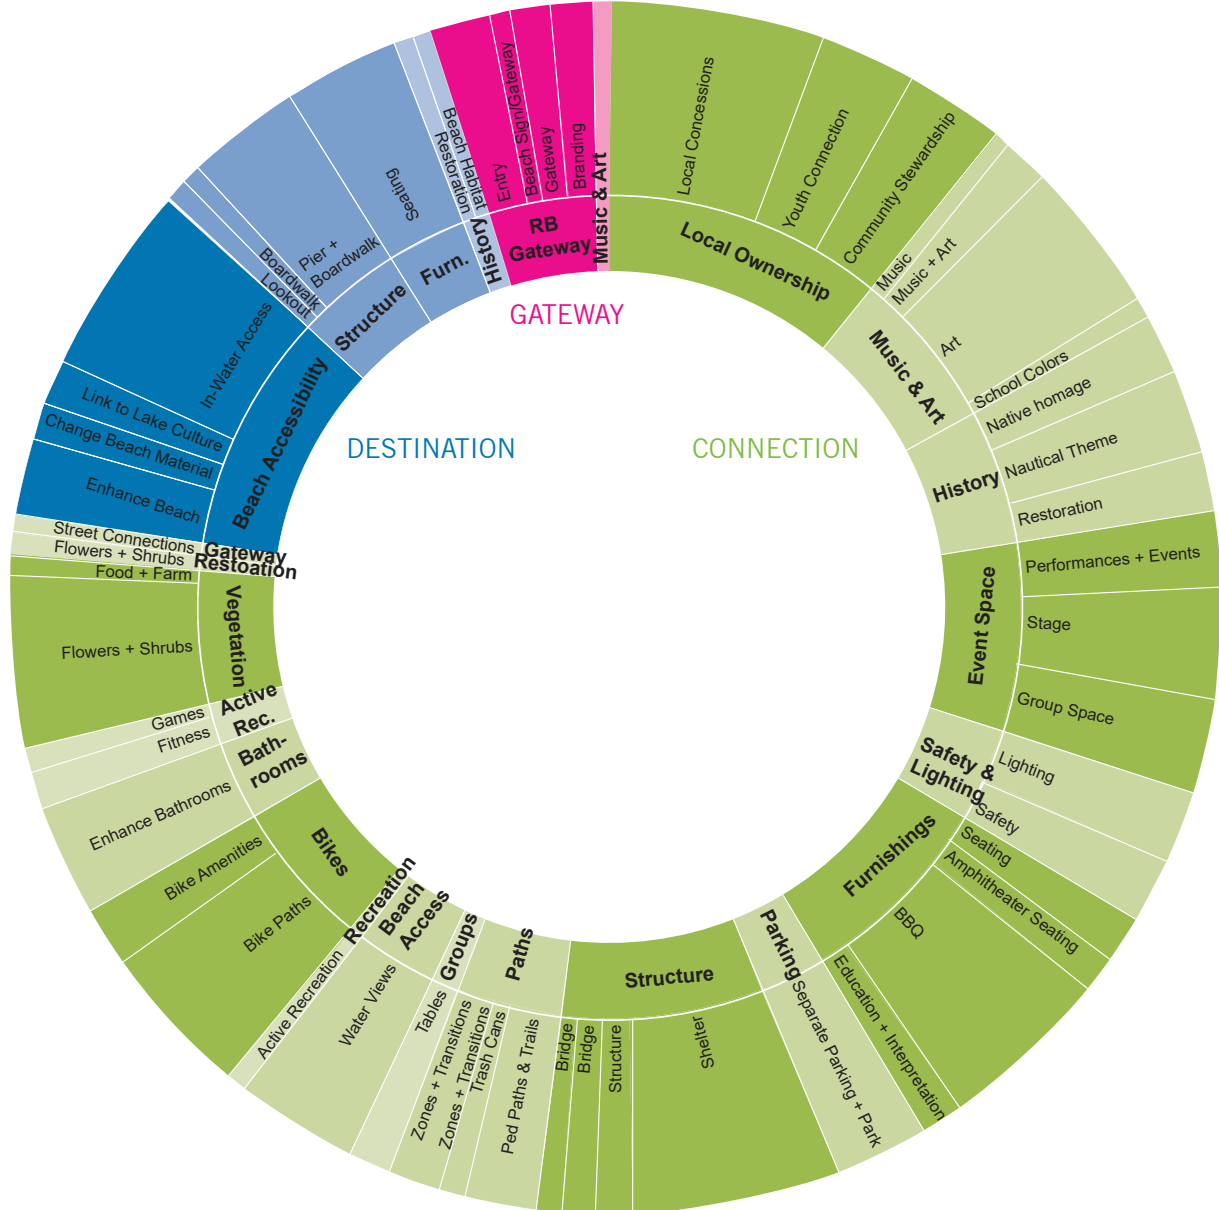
GATEWAY

DESTINATION

CONNECTION

RB Gateway
Music & Art
History
Furn.
Structure
Beach Accessibility
Gateway
Restoation
Vegetation
Active Rec.
Bathrooms
Bikes
Recreation
Beach Access
Groups
Paths
Structure
Parking
Furnishings
Safety & Lighting
Event Space
History
Music & Art
Local Ownership

Entry
Beach Sign/Gateway
Gateway
Branding
Beach Habitat
Restoration
Seating
Pier + Boardwalk
Boardwalk
Lookout
In-Water Access
Link to Lake Culture
Change Beach Material
Enhance Beach
Street Connections
Flowers + Shrubs
Food + Farm
Flowers + Shrubs
Games
Fitness
Enhance Bathrooms
Bike Amenities
Bike Paths
Active Recreation
Water Views
Tables
Zones + Transitions
Zones + Transitions
Trash Cans
Ped Paths & Trails
Bridge
Bridge
Structure
Shelter
Separate Parking + Park
Education + Interpretation
BBQ
Amphitheater Seating
Seating
Safety
Lighting
Group Space
Stage
Performances + Events
Restoration
Nautical Theme
Native homage
School Colors
Art
Music
Music + Art
Community Stewardship
Youth Connection
Local Concessions